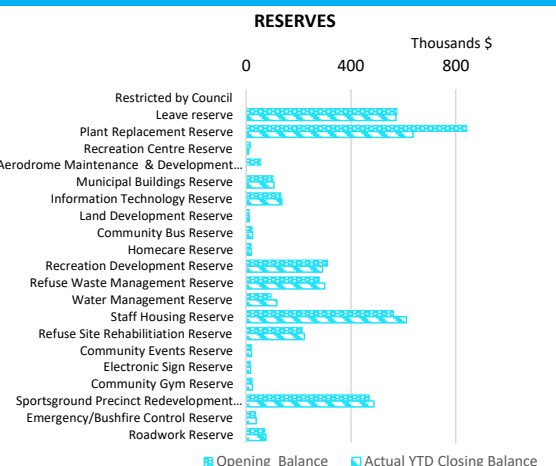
RESERVES

Thousands $

0
400
800

Restricted by Council
Leave reserve
Plant Replacement Reserve
Recreation Centre Reserve
Aerodrome Maintenance & Development...
Municipal Buildings Reserve
Information Technology Reserve
Land Development Reserve
Community Bus Reserve
Homecare Reserve
Recreation Development Reserve
Refuse Waste Management Reserve
Water Management Reserve
Staff Housing Reserve
Refuse Site Rehabilitiation Reserve
Community Events Reserve
Electronic Sign Reserve
Community Gym Reserve
Sportsground Precinct Redevelopment...
Emergency/Bushfire Control Reserve
Roadwork Reserve

Opening Balance
Actual YTD Closing Balance